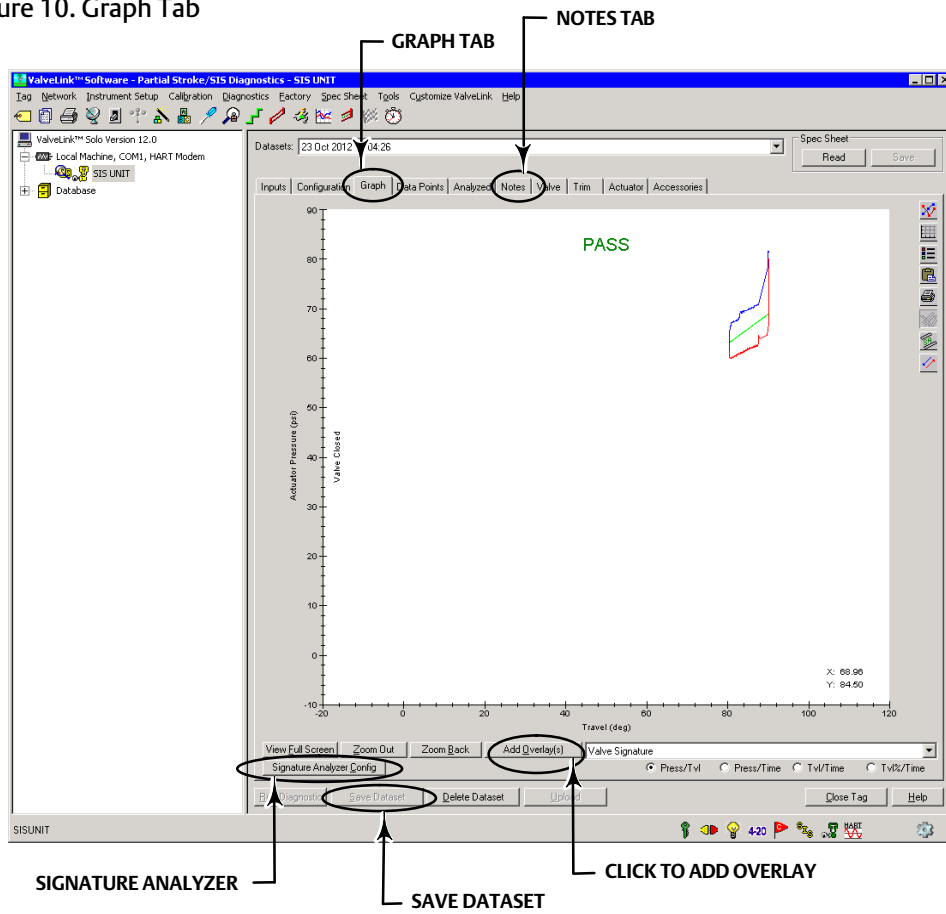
ure 10. Graph Tab

GRAPH TAB

NOTES TAB

ValveLink™ Software - Partial Stroke/SIS Diagnostics - SIS UNIT

Tag Network Instrument Setup Calibration Diagnostics Factory Spec Sheet Tools Customize ValveLink Help

ValveLink™ Solo Version 12.0
Local Machine, COM1, HART Modem
SIS UNIT
Database

Datasets: 23 Oct 2012 04:26

Spec Sheet
Read Save

Inputs Configuration Graph Data Points Analyzed Notes Valve Trim Actuator Accessories

PASS

Actuator Pressure (psi)

Valve Closed

90
80
70
60
50
40
30
20
10
0
-10

-20 0 20 40 60 80 100 120

Travel (deg)

X: 68.96
Y: 84.50

View Full Screen Zoom Out Zoom Back Add Overlay(s) Valve Signature

Signature Analyzer Config

Press/Tvl Press/Time Tvl/Time Tvl%/Time

Ru Diagnostic Save Dataset Delete Dataset Upload Close Tag Help

SISUNIT

4-20 HART

SIGNATURE ANALYZER

SAVE DATASET

CLICK TO ADD OVERLAY